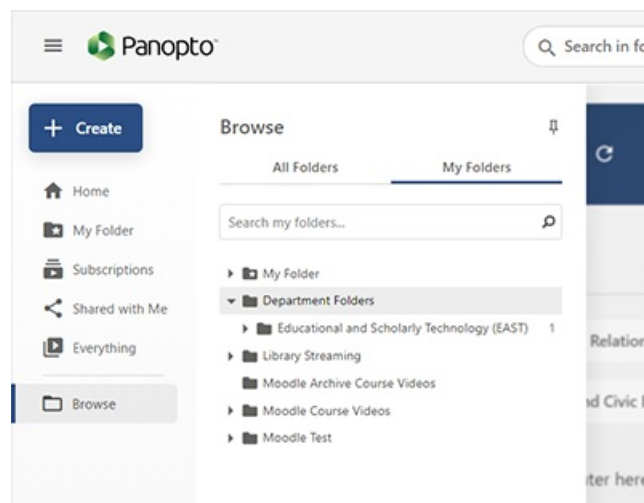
Panopto

Search in fo

Create

Home

My Folder

Subscriptions

Shared with Me

Everything

Browse

Browse

All Folders

My Folders

Search my folders...

My Folder

Department Folders

Educational and Scholarly Technology (EAST) 1

Library Streaming

Moodle Archive Course Videos

Moodle Course Videos

Moodle Test

Relation

d Civic

ter here